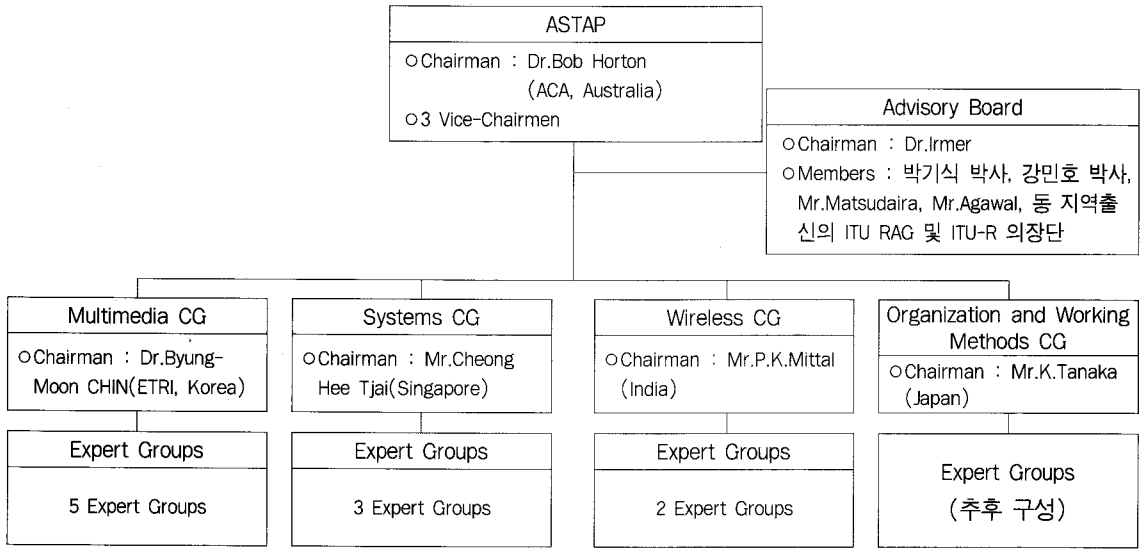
ASTAP

○Chairman : Dr.Bob Horton (ACA, Australia)
○3 Vice-Chairmen

Advisory Board

○Chairman : Dr.Irmer
○Members : 박기식 박사, 강민호 박사, Mr.Matsudaira, Mr.Agawal, 동 지역출신의 ITU RAG 및 ITU-R 의장단

Multimedia CG

○Chairman : Dr.Byung-Moon CHIN(ETRI, Korea)

Expert Groups

5 Expert Groups

Systems CG

○Chairman : Mr.Cheong Hee Tjai(Singapore)

Expert Groups

3 Expert Groups

Wireless CG

○Chairman : Mr.P.K.Mittal (India)

Expert Groups

2 Expert Groups

Organization and Working Methods CG

○Chairman : Mr.K.Tanaka (Japan)

Expert Groups

(추후 구성)